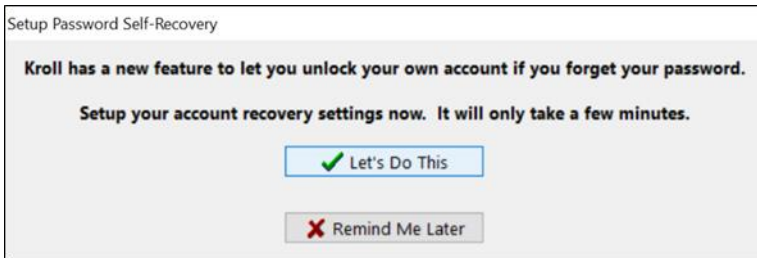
Setup Password Self-Recovery

Kroll has a new feature to let you unlock your own account if you forget your password.

Setup your account recovery settings now. It will only take a few minutes.

Let's Do This

Remind Me Later